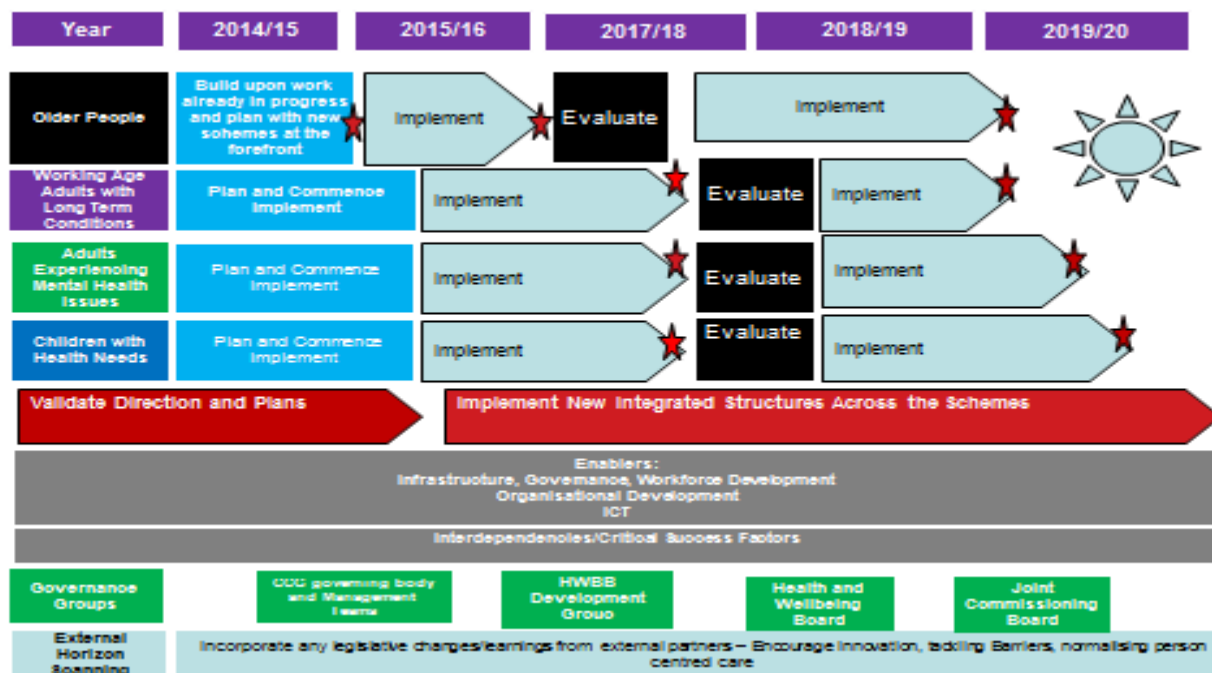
| Year | 2014/15 | 2015/16 | 2017/18 | 2018/19 | 2019/20 |
|---|---|---|---|---|---|

Older People
Build upon work already in progress and plan with new schemes at the forefront
Implement
Evaluate
Implement

Working Age Adults with Long Term Conditions
Plan and Commence Implement
Implement
Evaluate
Implement

Adults Experiencing Mental Health Issues
Plan and Commence Implement
Implement
Evaluate
Implement

Children with Health Needs
Plan and Commence Implement
Implement
Evaluate
Implement

Validate Direction and Plans
Implement New Integrated Structures Across the Schemes

Enablers:
Infrastructure, Governance, Workforce Development
Organisational Development
ICT

Interdependencies/Critical Success Factors

Governance Groups
CCC governing body and Management teams
HWBB Development Group
Health and Wellbeing Board
Joint Commissioning Board

External Horizon Scanning
Incorporate any legislative changes/learnings from external partners – Encourage innovation, tackling Barriers, normalising person centred care